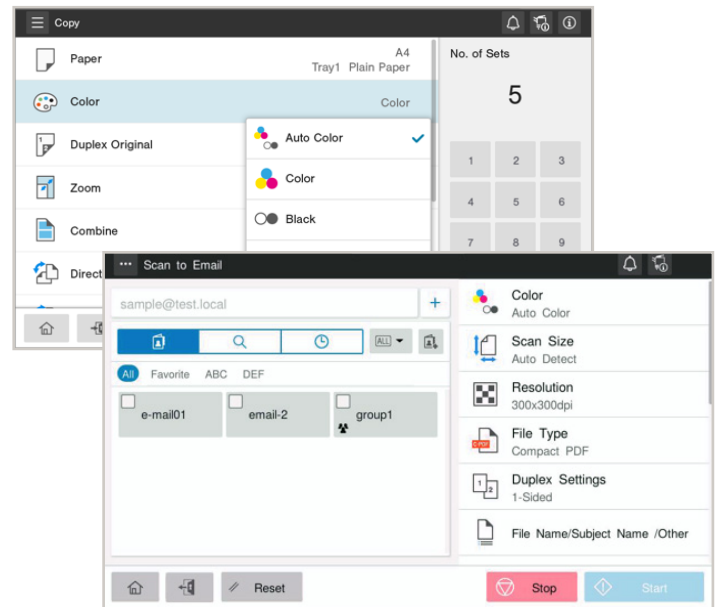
Copy

Paper A4 Tray1 Plain Paper

Color Color

Duplex Original

Zoom

Combine

Direct

Auto Color

Color

Black

No. of Sets

5

1 2 3

4 5 6

7 8 9

Scan to Email

sample@test.local

+

ALL

All Favorite ABC DEF

e-mail01

email-2

group1

Color
Auto Color

Scan Size
Auto Detect

Resolution
300x300dpi

File Type
Compact PDF

Duplex Settings
1-Sided

File Name/Subject Name /Other

Reset

Stop

Start